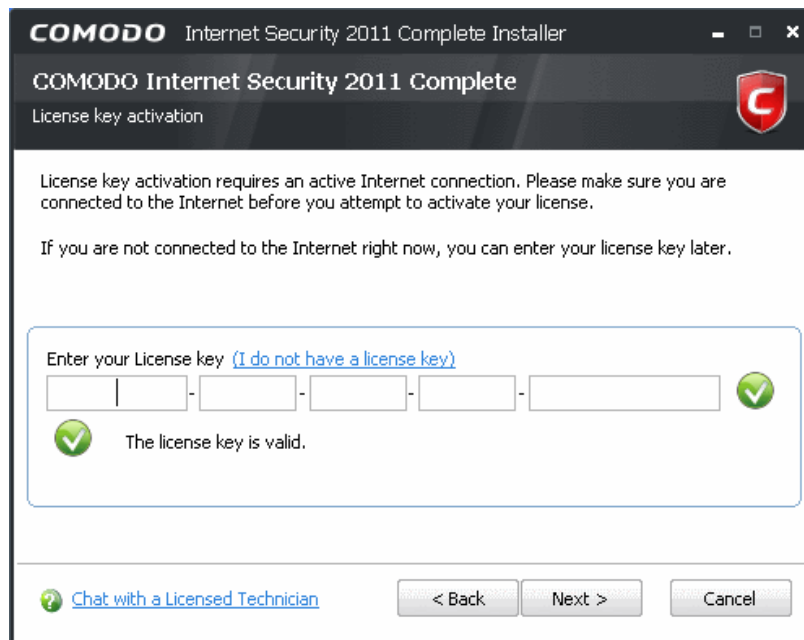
COMODO Internet Security 2011 Complete Installer

COMODO Internet Security 2011 Complete

License key activation

License key activation requires an active Internet connection. Please make sure you are connected to the Internet before you attempt to activate your license.

If you are not connected to the Internet right now, you can enter your license key later.

Enter your License key (I do not have a license key)

- - - -

The license key is valid.

Chat with a Licensed Technician

< Back

Next >

Cancel